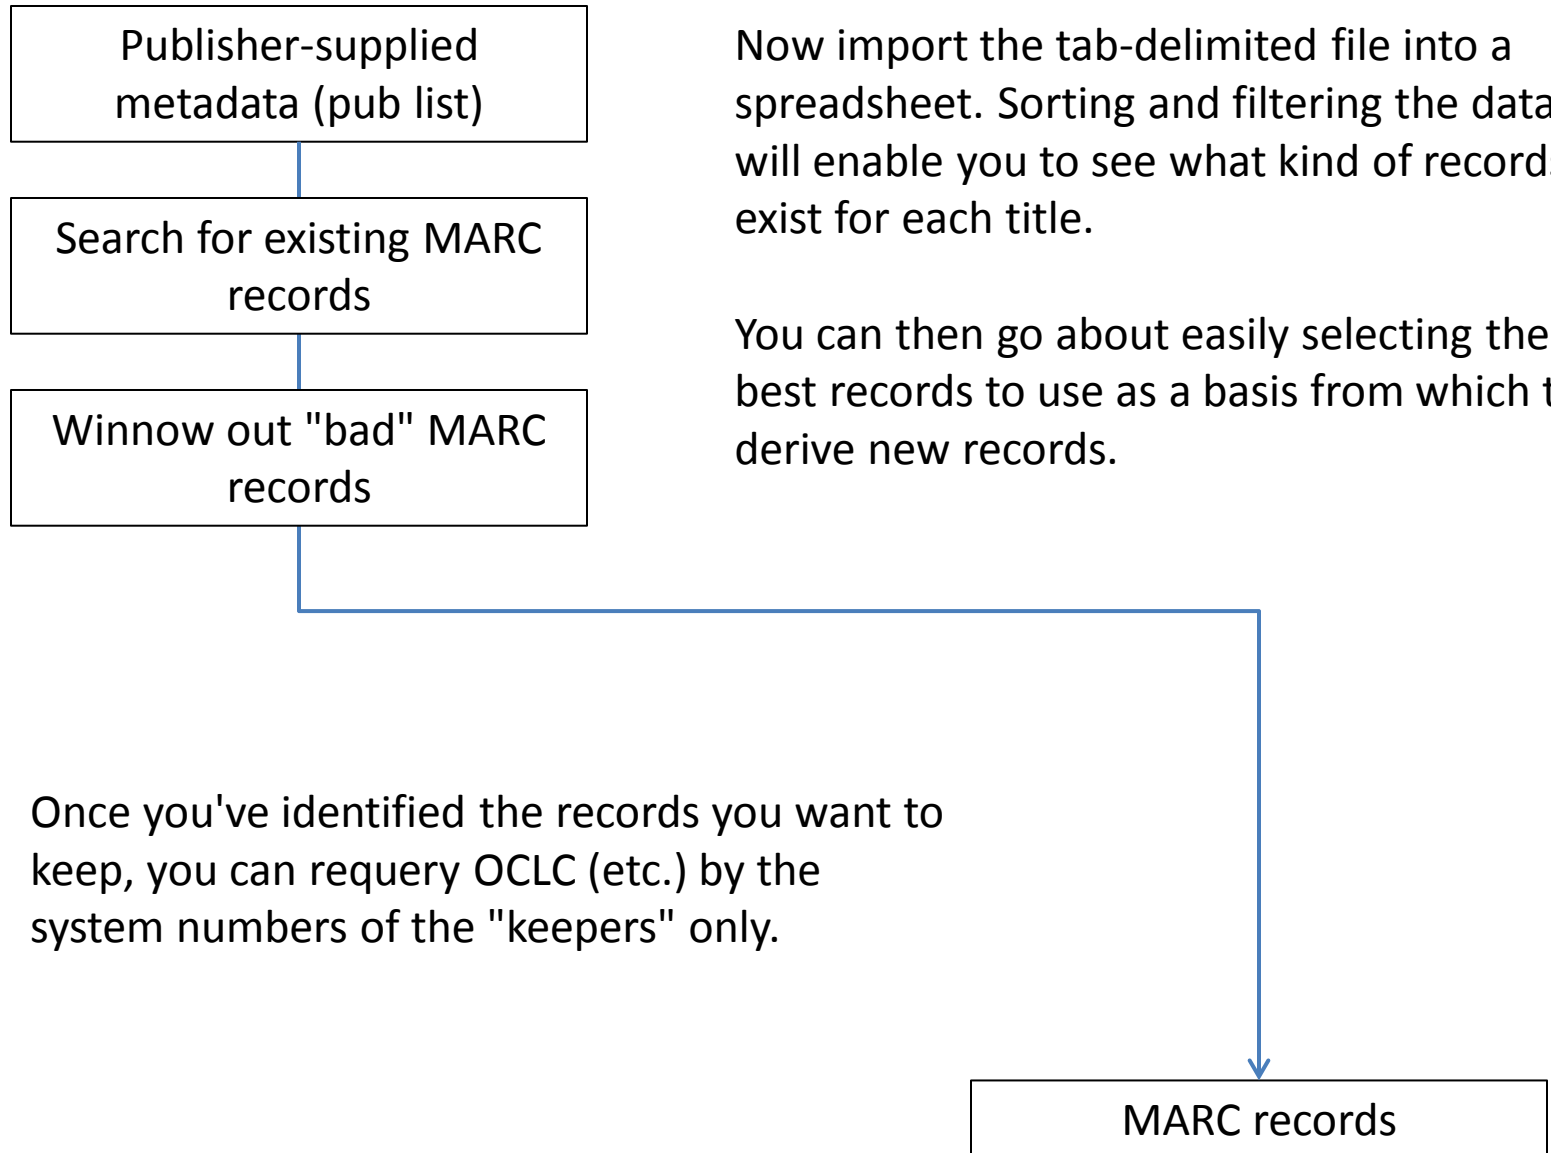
Publisher-supplied metadata (pub list)

Search for existing MARC records

Winnow out "bad" MARC records

Now import the tab-delimited file into a spreadsheet. Sorting and filtering the data will enable you to see what kind of record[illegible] exist for each title.

You can then go about easily selecting the best records to use as a basis from which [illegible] derive new records.

Once you've identified the records you want to keep, you can requery OCLC (etc.) by the system numbers of the "keepers" only.

MARC records